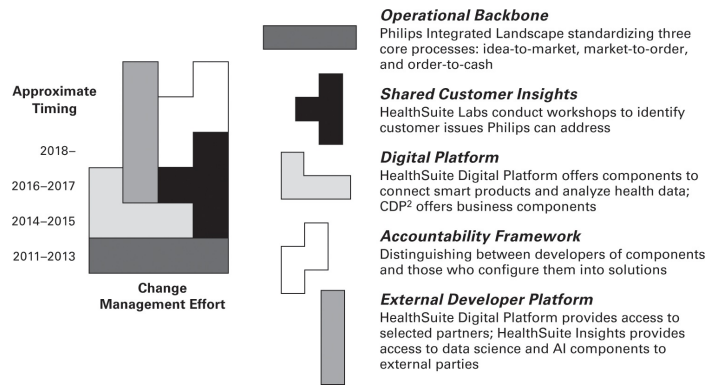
Approximate Timing

2018–

2016–2017

2014–2015

2011–2013

Change Management Effort

**Operational Backbone**
Philips Integrated Landscape standardizing three core processes: idea-to-market, market-to-order, and order-to-cash

**Shared Customer Insights**
HealthSuite Labs conduct workshops to identify customer issues Philips can address

**Digital Platform**
HealthSuite Digital Platform offers components to connect smart products and analyze health data; CDP$^2$ offers business components

**Accountability Framework**
Distinguishing between developers of components and those who configure them into solutions

**External Developer Platform**
HealthSuite Digital Platform provides access to selected partners; HealthSuite Insights provides access to data science and AI components to external parties